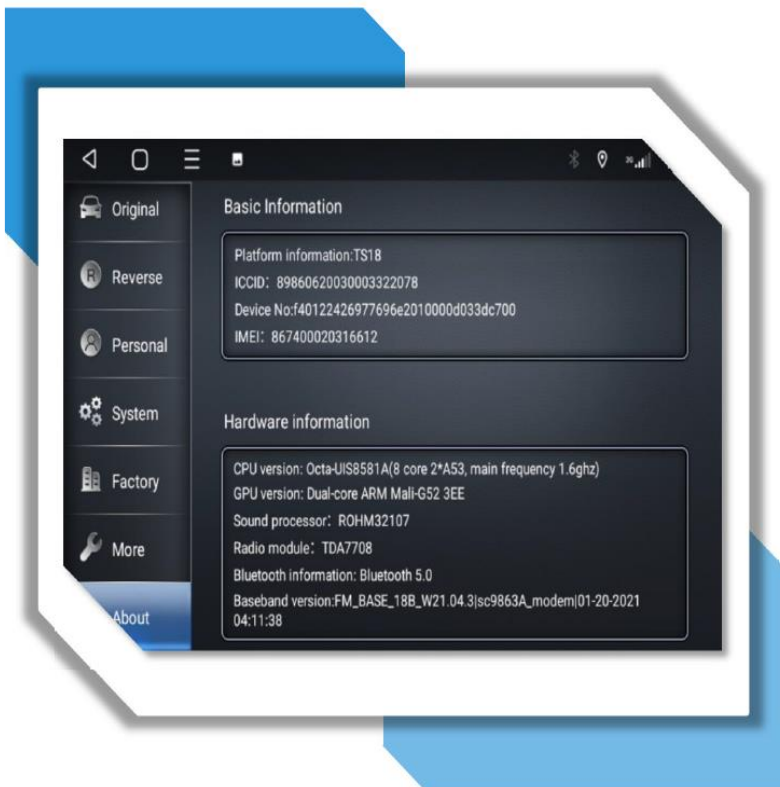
Original

Reverse

Personal

System

Factory

More

About

Basic Information

Platform information:TS18
ICCID：89860620030003322078
Device No:f40122426977696e2010000d033dc700
IMEI：867400020316612

Hardware information

CPU version: Octa-UIS8581A(8 core 2*A53, main frequency 1.6ghz)
GPU version: Dual-core ARM Mali-G52 3EE
Sound processor：ROHM32107
Radio module：TDA7708
Bluetooth information: Bluetooth 5.0
Baseband version:FM_BASE_18B_W21.04.3|sc9863A_modem|01-20-2021 04:11:38